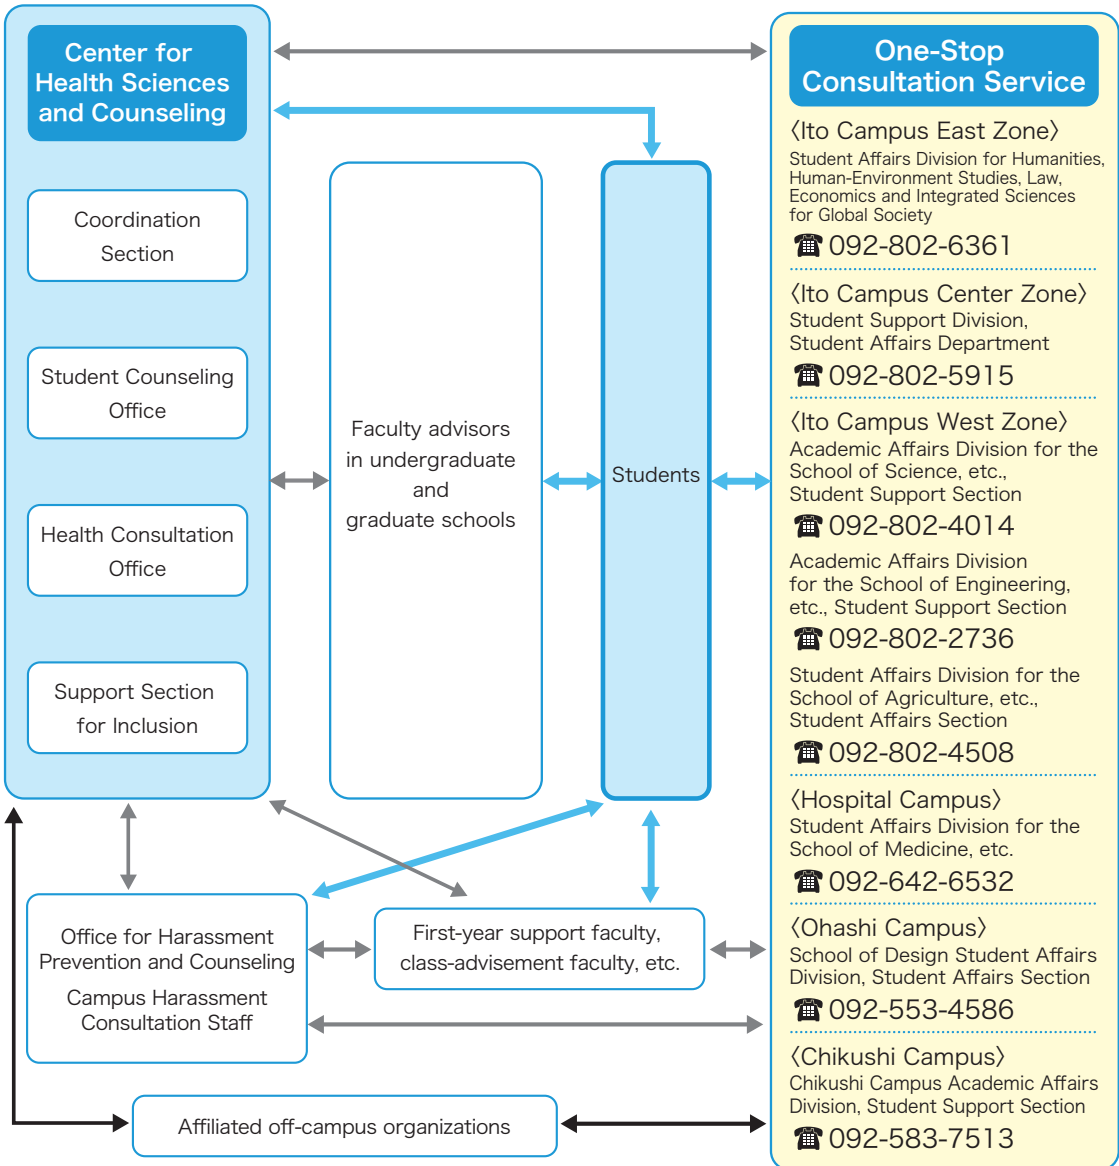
Center for Health Sciences and Counseling

Coordination Section

Student Counseling Office

Health Consultation Office

Support Section for Inclusion

Faculty advisors in undergraduate and graduate schools

Students

One-Stop Consultation Service

〈Ito Campus East Zone〉
Student Affairs Division for Humanities, Human-Environment Studies, Law, Economics and Integrated Sciences for Global Society
☎ 092-802-6361

〈Ito Campus Center Zone〉
Student Support Division, Student Affairs Department
☎ 092-802-5915

〈Ito Campus West Zone〉
Academic Affairs Division for the School of Science, etc., Student Support Section
☎ 092-802-4014

Academic Affairs Division for the School of Engineering, etc., Student Support Section
☎ 092-802-2736

Student Affairs Division for the School of Agriculture, etc., Student Affairs Section
☎ 092-802-4508

〈Hospital Campus〉
Student Affairs Division for the School of Medicine, etc.
☎ 092-642-6532

〈Ohashi Campus〉
School of Design Student Affairs Division, Student Affairs Section
☎ 092-553-4586

〈Chikushi Campus〉
Chikushi Campus Academic Affairs Division, Student Support Section
☎ 092-583-7513

Office for Harassment Prevention and Counseling
Campus Harassment Consultation Staff

First-year support faculty, class-advisement faculty, etc.

Affiliated off-campus organizations